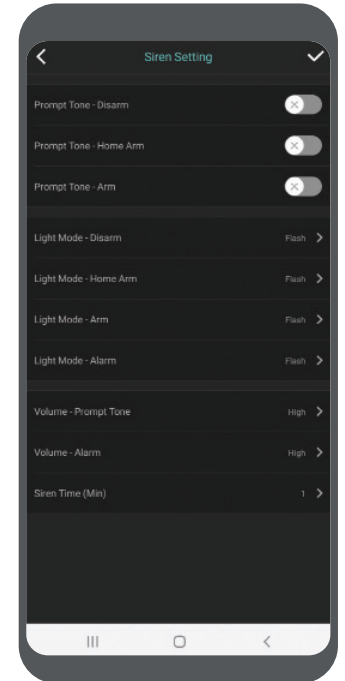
Siren Setting

Prompt Tone - Disarm

Prompt Tone - Home Arm

Prompt Tone - Arm

Light Mode - Disarm Flash

Light Mode - Home Arm Flash

Light Mode - Arm Flash

Light Mode - Alarm Flash

Volume - Prompt Tone High

Volume - Alarm High

Siren Time (Min) 1